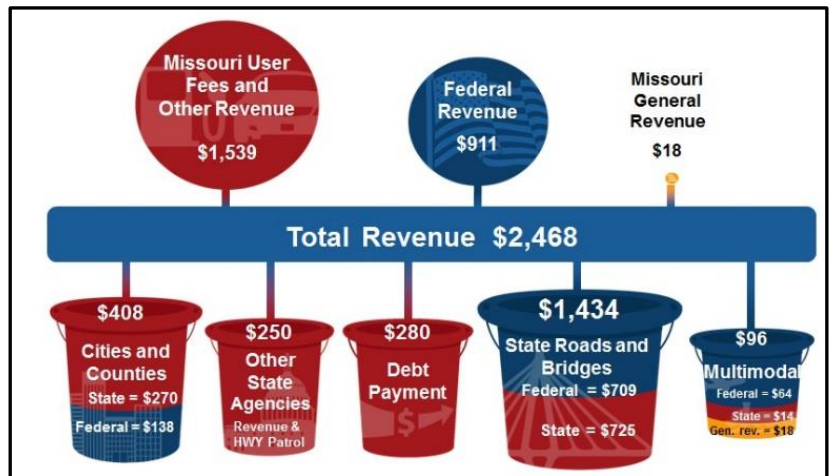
Missouri User Fees and Other Revenue

$1,539

Federal Revenue

$911

Missouri General Revenue

$18

Total Revenue $2,468

$408

Cities and Counties

State = $270

Federal = $138

$250

Other State Agencies

Revenue & HWY Patrol

$280

Debt Payment

$1,434

State Roads and Bridges

Federal = $709

State = $725

$96

Multimodal

Federal = $64

State = $14

Gen. rev. = $18